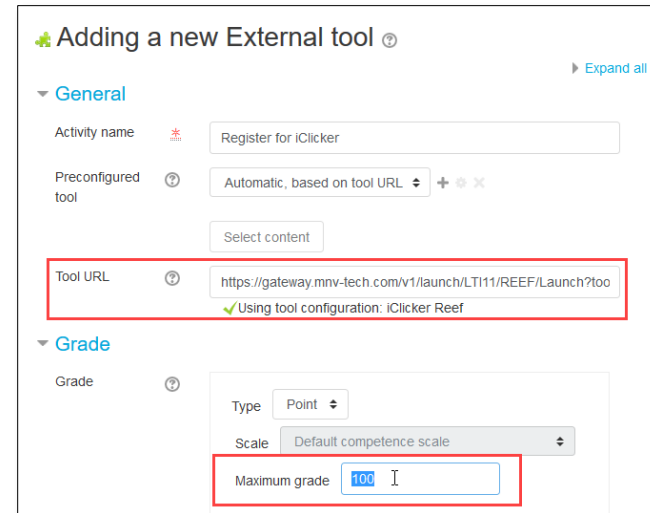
Adding a new External tool

Expand all

General

Activity name

Register for iClicker

Preconfigured tool

Automatic, based on tool URL

Select content

Tool URL

https://gateway.mnv-tech.com/v1/launch/LTI11/REEF/Launch?too

Using tool configuration: iClicker Reef

Grade

Grade

Type Point

Scale Default competence scale

Maximum grade 100